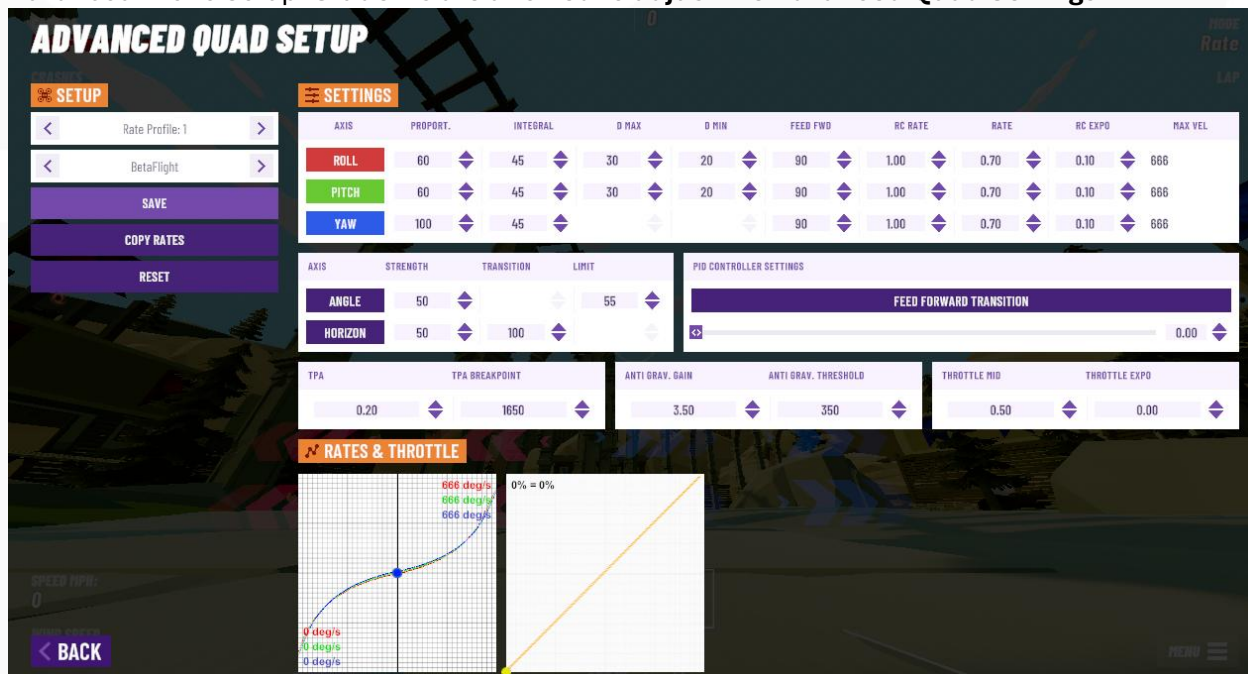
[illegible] Advanced Quad Setting

ADVANCED QUAD SETUP

MODE
Rate

LAP

SETUP

Rate Profile: 1

BetaFlight

SAVE

COPY RATES

RESET

SETTINGS

| AXIS | PROPORT. | INTEGRAL | D MAX | D MIN | FEED FWD | RC RATE | RATE | RC EXPO | MAX VEL |
|---|---|---|---|---|---|---|---|---|---|
| ROLL | 60 | 45 | 30 | 20 | 90 | 1.00 | 0.70 | 0.10 | 666 |
| PITCH | 60 | 45 | 30 | 20 | 90 | 1.00 | 0.70 | 0.10 | 666 |
| YAW | 100 | 45 | | | 90 | 1.00 | 0.70 | 0.10 | 666 |

| AXIS | STRENGTH | TRANSITION | LIMIT |
|---|---|---|---|
| ANGLE | 50 | | 55 |
| HORIZON | 50 | 100 | |

PID CONTROLLER SETTINGS

FEED FORWARD TRANSITION

0.00

| TPA | TPA BREAKPOINT |
|---|---|
| 0.20 | 1650 |

| ANTI GRAV. GAIN | ANTI GRAV. THRESHOLD |
|---|---|
| 3.50 | 350 |

| THROTTLE MID | THROTTLE EXPO |
|---|---|
| 0.50 | 0.00 |

RATES & THROTTLE

666 deg/s
666 deg/s
666 deg/s

0 deg/s
0 deg/s
0 deg/s

0% = 0%

SPEED MPH:
0

BACK

MENU